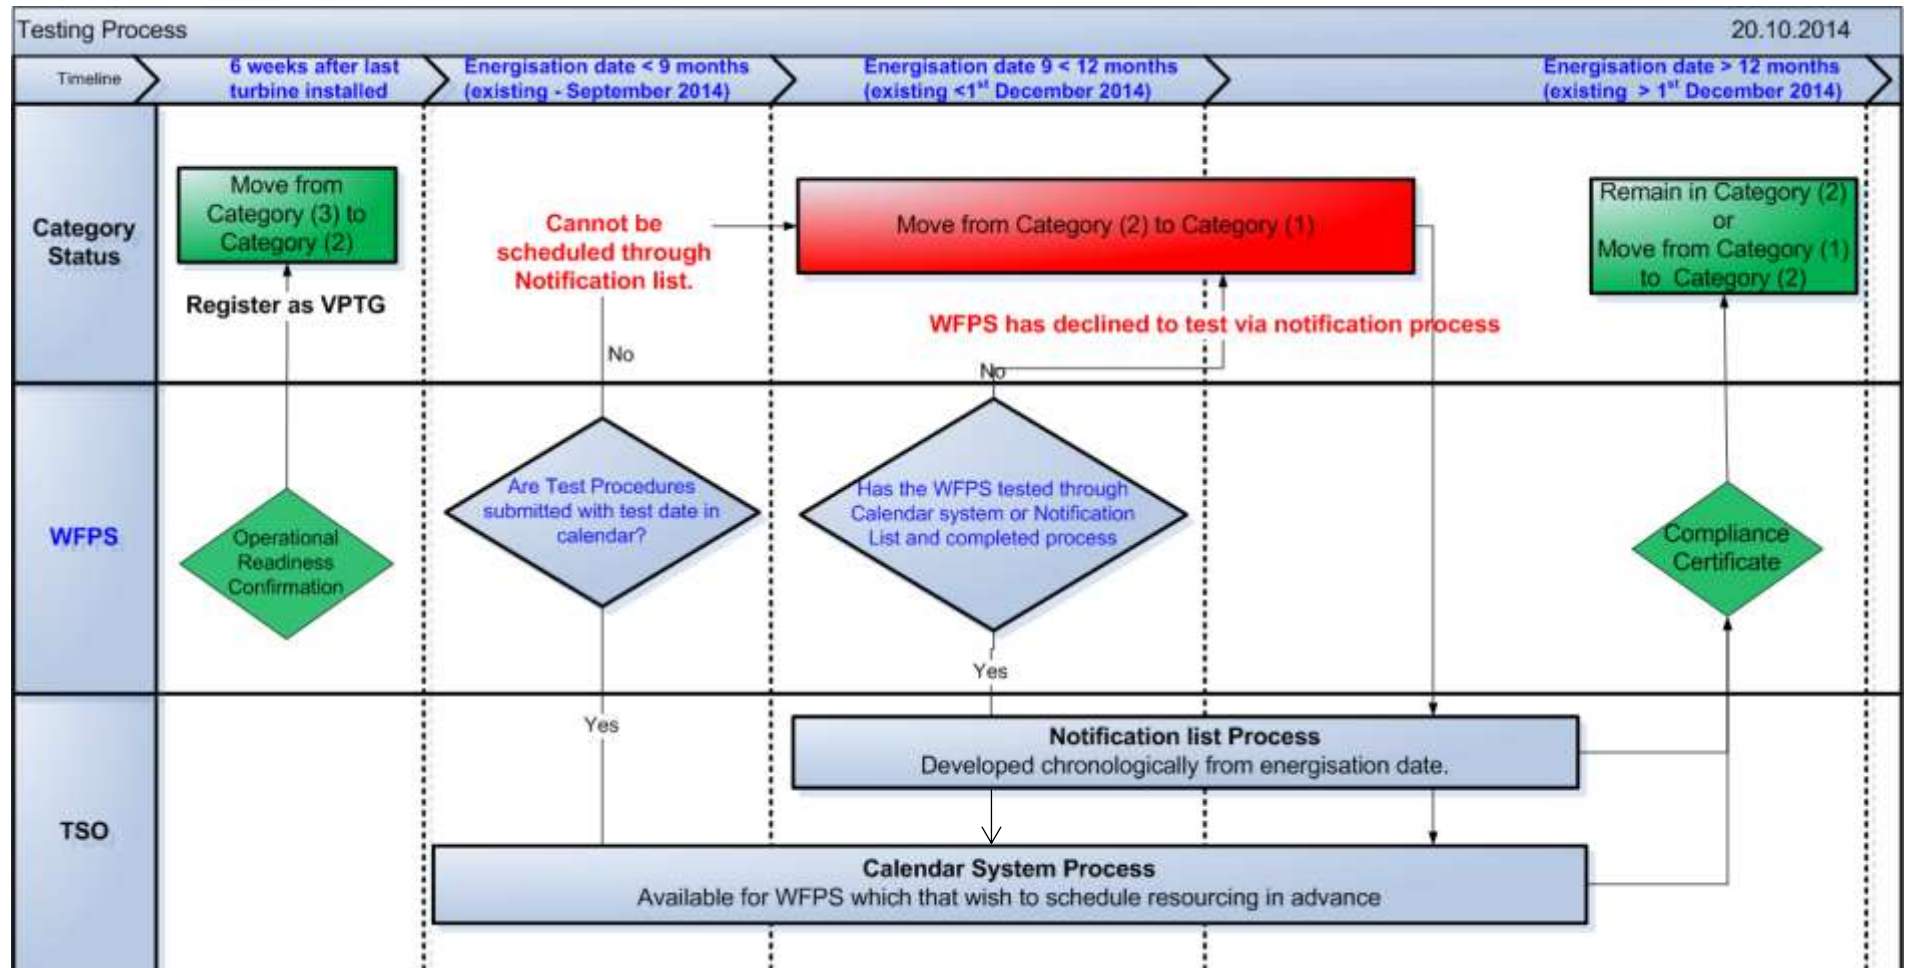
Testing Process

20.10.2014

Timeline

6 weeks after last turbine installed

Energisation date < 9 months (existing - September 2014)

Energisation date 9 < 12 months (existing <1$^{st}$ December 2014)

Energisation date > 12 months (existing > 1$^{st}$ December 2014)

Category Status

Move from Category (3) to Category (2)

Register as VPTG

Cannot be scheduled through Notification list.

Move from Category (2) to Category (1)

Remain in Category (2) or Move from Category (1) to Category (2)

WFPS has declined to test via notification process

No

No

WFPS

Operational Readiness Confirmation

Are Test Procedures submitted with test date in calendar?

Has the WFPS tested through Calendar system or Notification List and completed process

Compliance Certificate

Yes

Yes

TSO

Notification list Process
Developed chronologically from energisation date.

Calendar System Process
Available for WFPS which that wish to schedule resourcing in advance